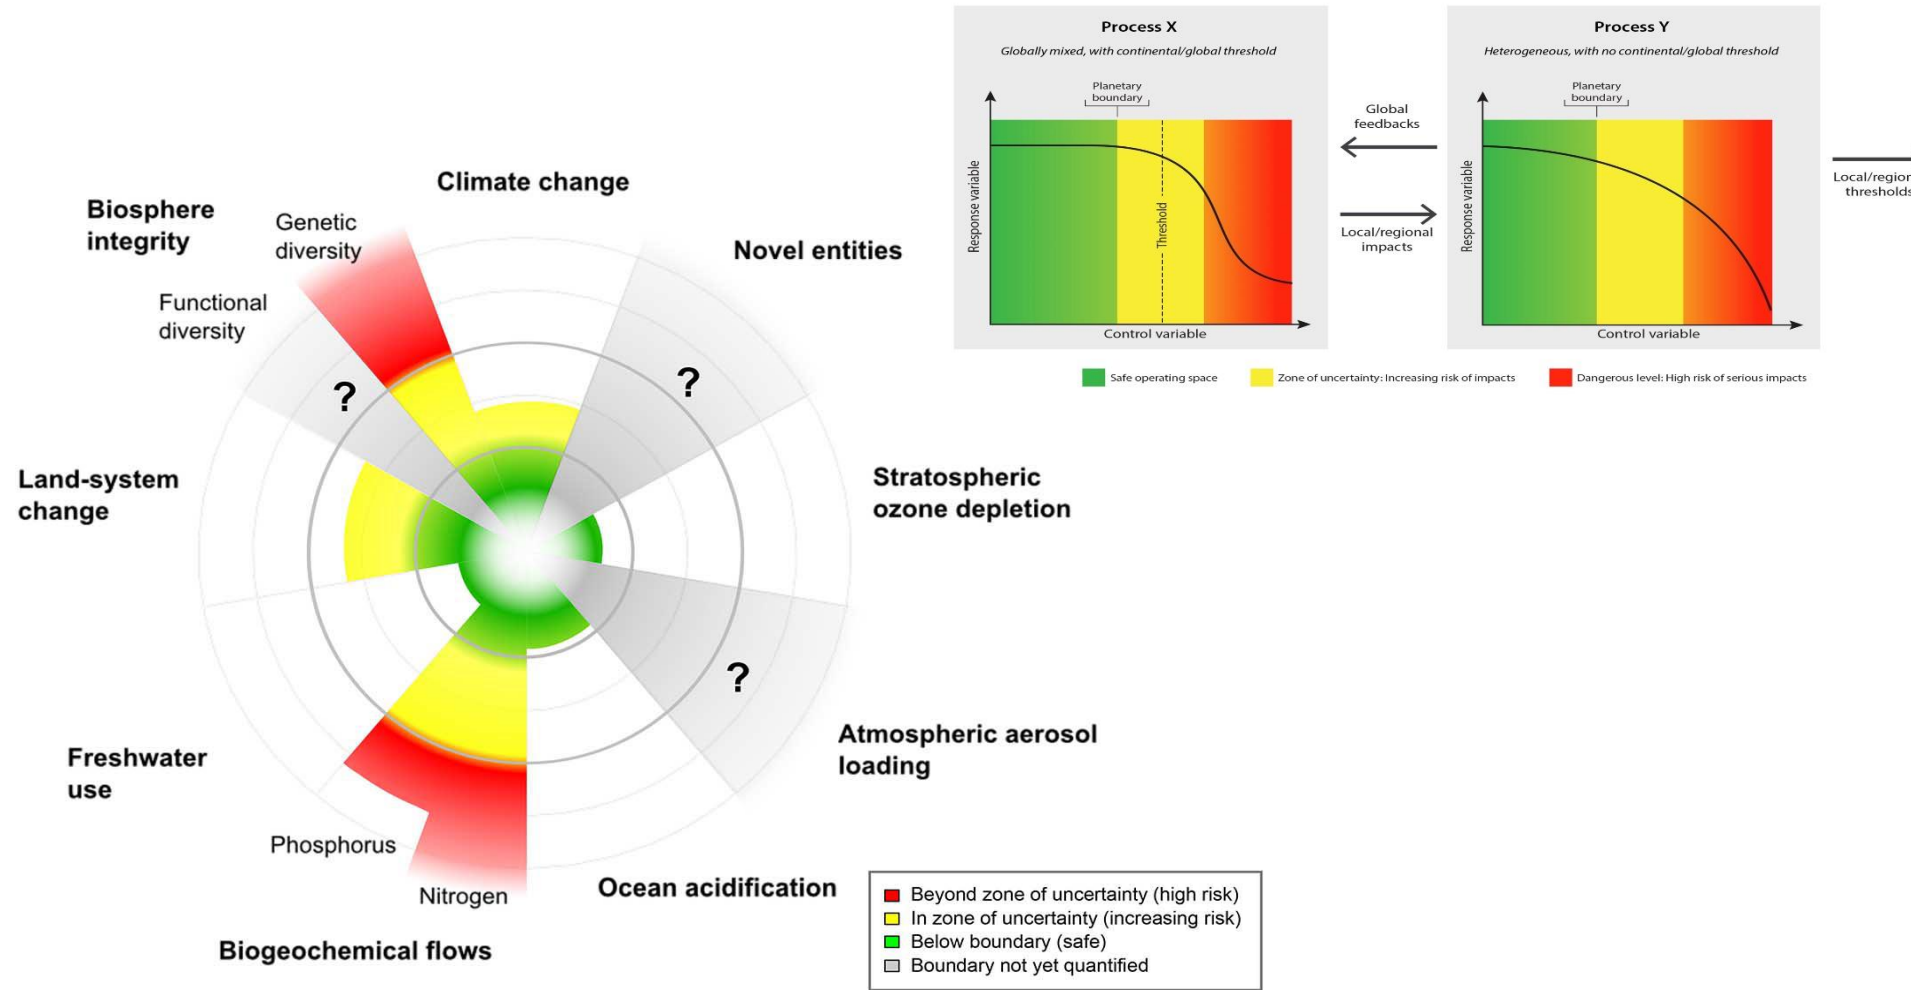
Process X
Globally mixed, with continental/global threshold
Planetary boundary
Response variable
Threshold
Control variable

Global feedbacks
Local/regional impacts

Process Y
Heterogeneous, with no continental/global threshold
Planetary boundary
Response variable
Control variable

Local/region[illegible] thresholds

Safe operating space
Zone of uncertainty: Increasing risk of impacts
Dangerous level: High risk of serious impacts

Climate change
Biosphere integrity
Genetic diversity
Functional diversity
Novel entities
?
?
?
Stratospheric ozone depletion
Land-system change
Atmospheric aerosol loading
Freshwater use
Phosphorus
Nitrogen
Ocean acidification
Biogeochemical flows

Beyond zone of uncertainty (high risk)
In zone of uncertainty (increasing risk)
Below boundary (safe)
Boundary not yet quantified